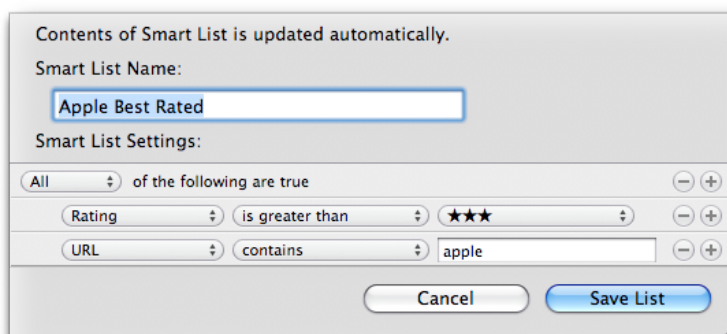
Contents of Smart List is updated automatically.

Smart List Name:

Apple Best Rated

Smart List Settings:

All of the following are true

Rating is greater than ★★★

URL contains apple

Cancel Save List